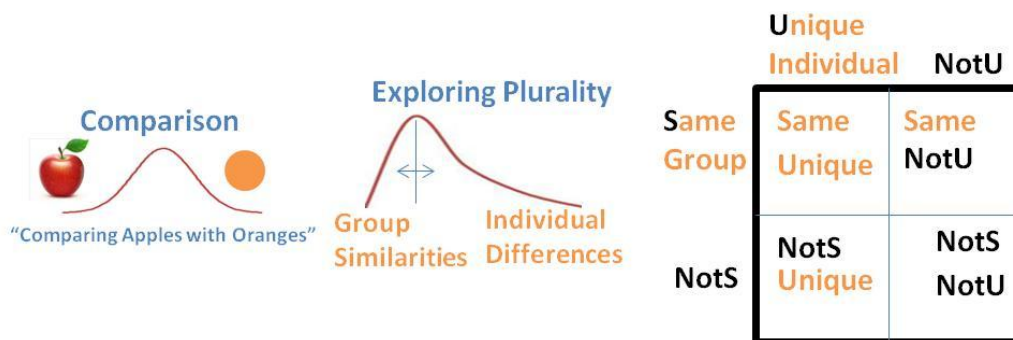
Comparison

"Comparing Apples with Oranges"

Exploring Plurality

Group Similarities

Individual Differences

|  | Unique Individual | NotU |
|---|---|---|
| Same Group | Same Unique | Same NotU |
| NotS | NotS Unique | NotS NotU |